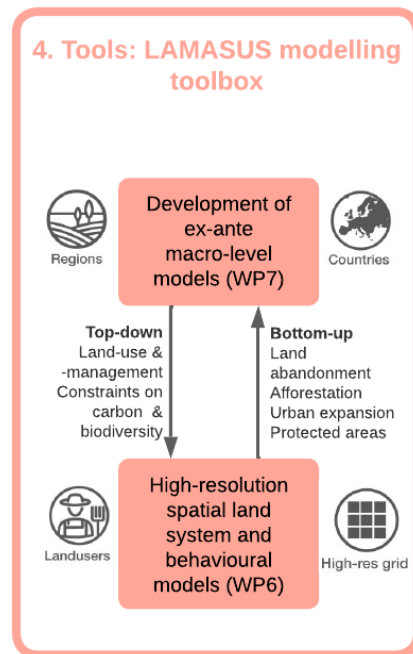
4. Tools: LAMASUS modelling toolbox

Regions

Development of ex-ante macro-level models (WP7)

Countries

Top-down
Land-use & -management
Constraints on carbon & biodiversity

Bottom-up
Land abandonment
Afforestation
Urban expansion
Protected areas

Landusers

High-resolution spatial land system and behavioural models (WP6)

High-res grid